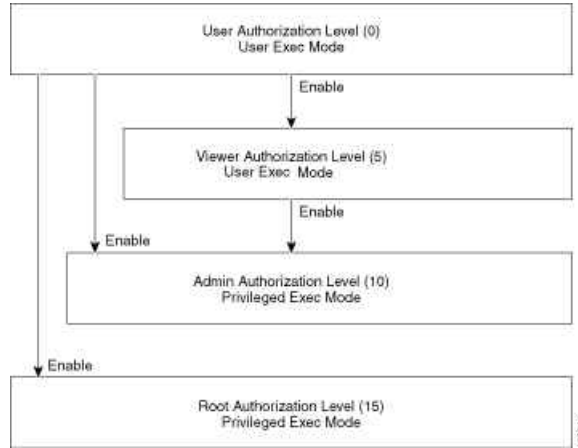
User Authorization Level (0)
User Exec Mode

Enable

Viewer Authorization Level (5)
User Exec Mode

Enable

Enable

Admin Authorization Level (10)
Privileged Exec Mode

Enable

Root Authorization Level (15)
Privileged Exec Mode